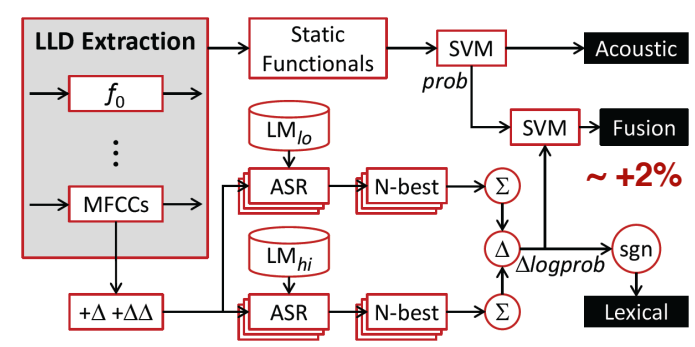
LLD Extraction

$f_0$

⋮

MFCCs

$+\Delta +\Delta\Delta$

Static Functionals

SVM

prob

Acoustic

SVM

Fusion

~ +2%

$LM_{lo}$

ASR

N-best

$\Sigma$

$\Delta$

$\Delta logprob$

sgn

$LM_{hi}$

ASR

N-best

$\Sigma$

Lexical